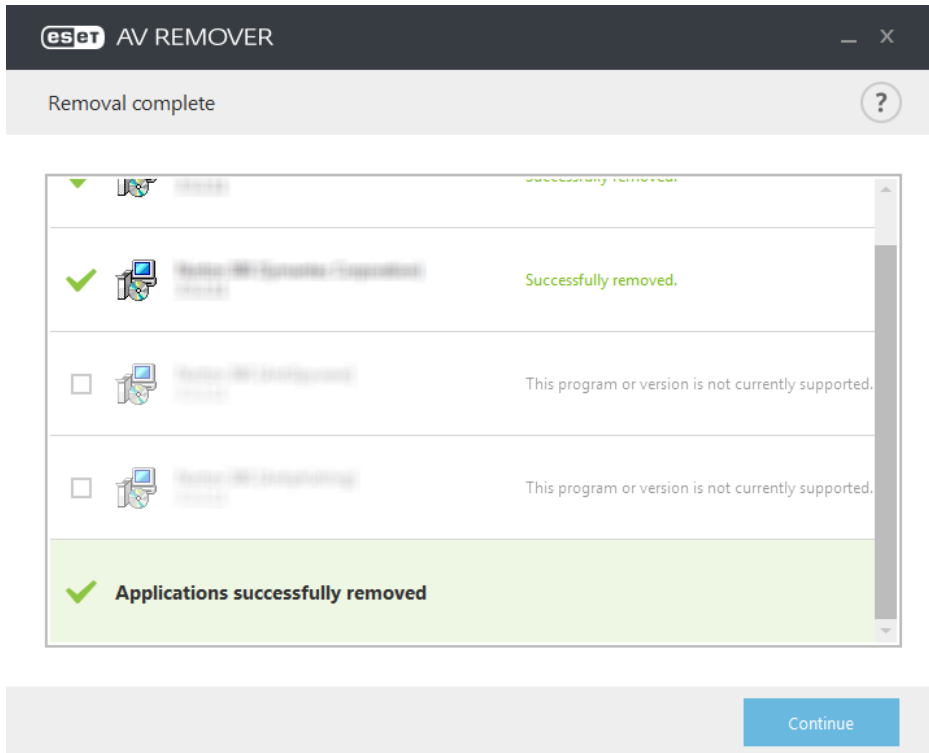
ESET AV REMOVER

Removal complete

?

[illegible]
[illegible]
Successfully removed.

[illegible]
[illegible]
Successfully removed.

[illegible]
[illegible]
This program or version is not currently supported.

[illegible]
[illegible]
This program or version is not currently supported.

Applications successfully removed

Continue